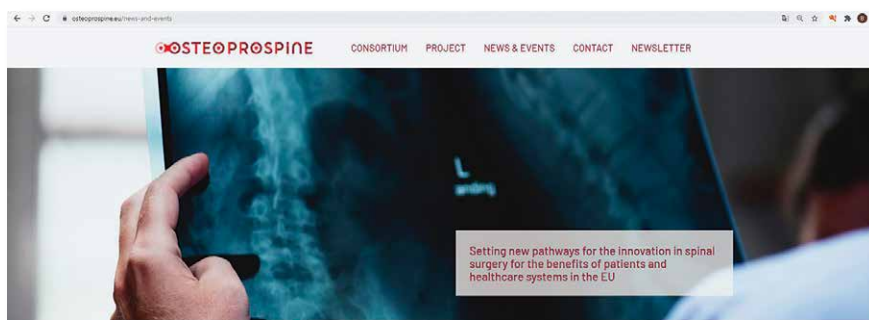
osteoprospine.eu/news-and-events

OSTEOPROSPINE

CONSORTIUM PROJECT NEWS & EVENTS CONTACT NEWSLETTER

L

Setting new pathways for the innovation in spinal surgery for the benefits of patients and healthcare systems in the EU